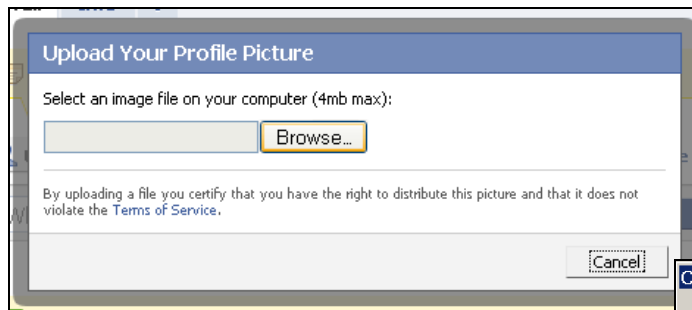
Upload Your Profile Picture

Select an image file on your computer (4mb max):

Browse...

By uploading a file you certify that you have the right to distribute this picture and that it does not violate the Terms of Service.

Cancel